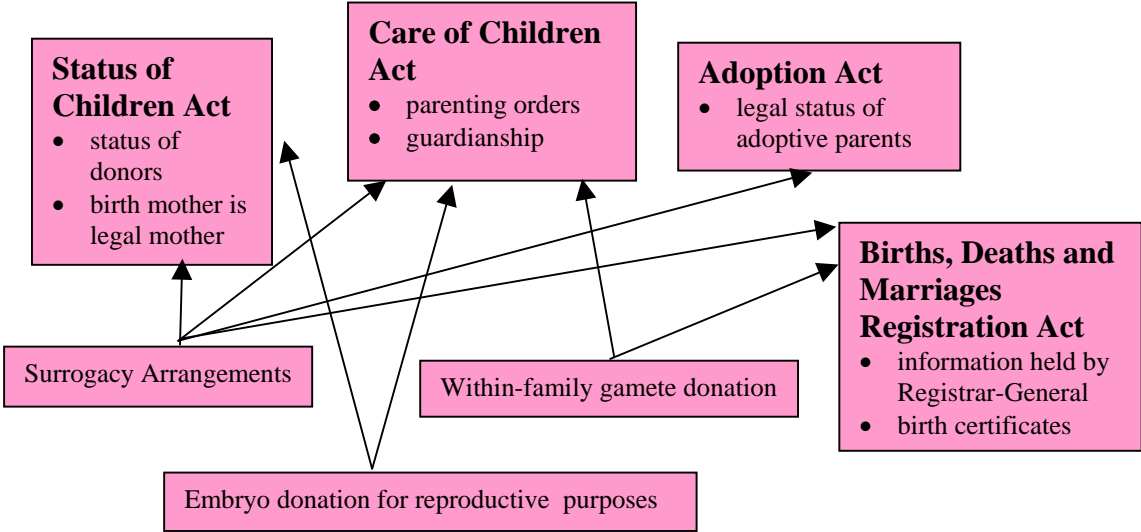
**Status of Children Act**
- status of donors
- birth mother is legal mother

**Care of Children Act**
- parenting orders
- guardianship

**Adoption Act**
- legal status of adoptive parents

**Births, Deaths and Marriages Registration Act**
- information held by Registrar-General
- birth certificates

Surrogacy Arrangements

Within-family gamete donation

Embryo donation for reproductive purposes